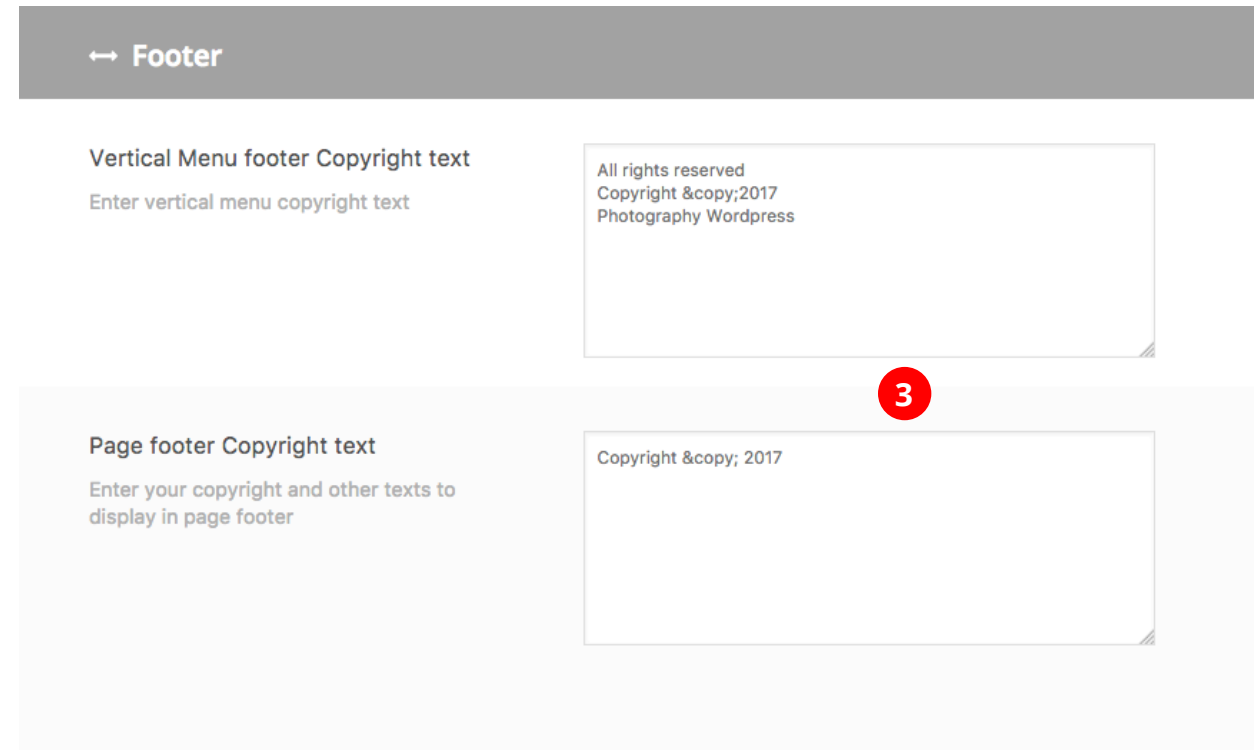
⟷ Footer

Vertical Menu footer Copyright text

Enter vertical menu copyright text

All rights reserved
Copyright &copy;2017
Photography Wordpress

3

Page footer Copyright text

Enter your copyright and other texts to display in page footer

Copyright &copy; 2017